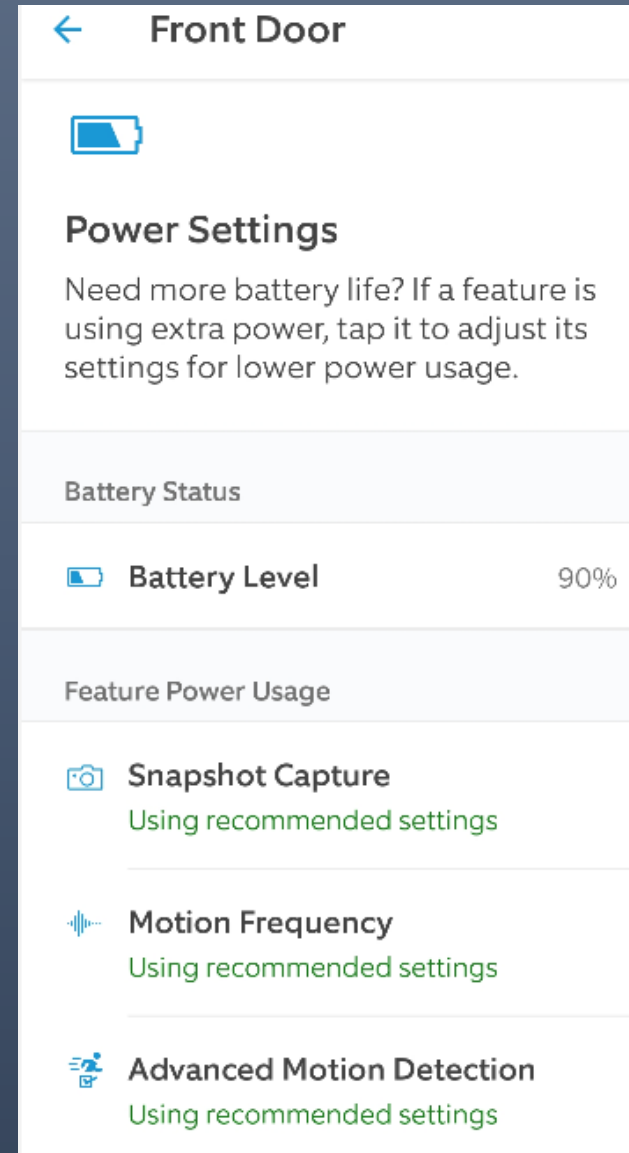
←  Front Door

Power Settings

Need more battery life? If a feature is using extra power, tap it to adjust its settings for lower power usage.

Battery Status

Battery Level 90%

Feature Power Usage

Snapshot Capture
Using recommended settings

Motion Frequency
Using recommended settings

Advanced Motion Detection
Using recommended settings